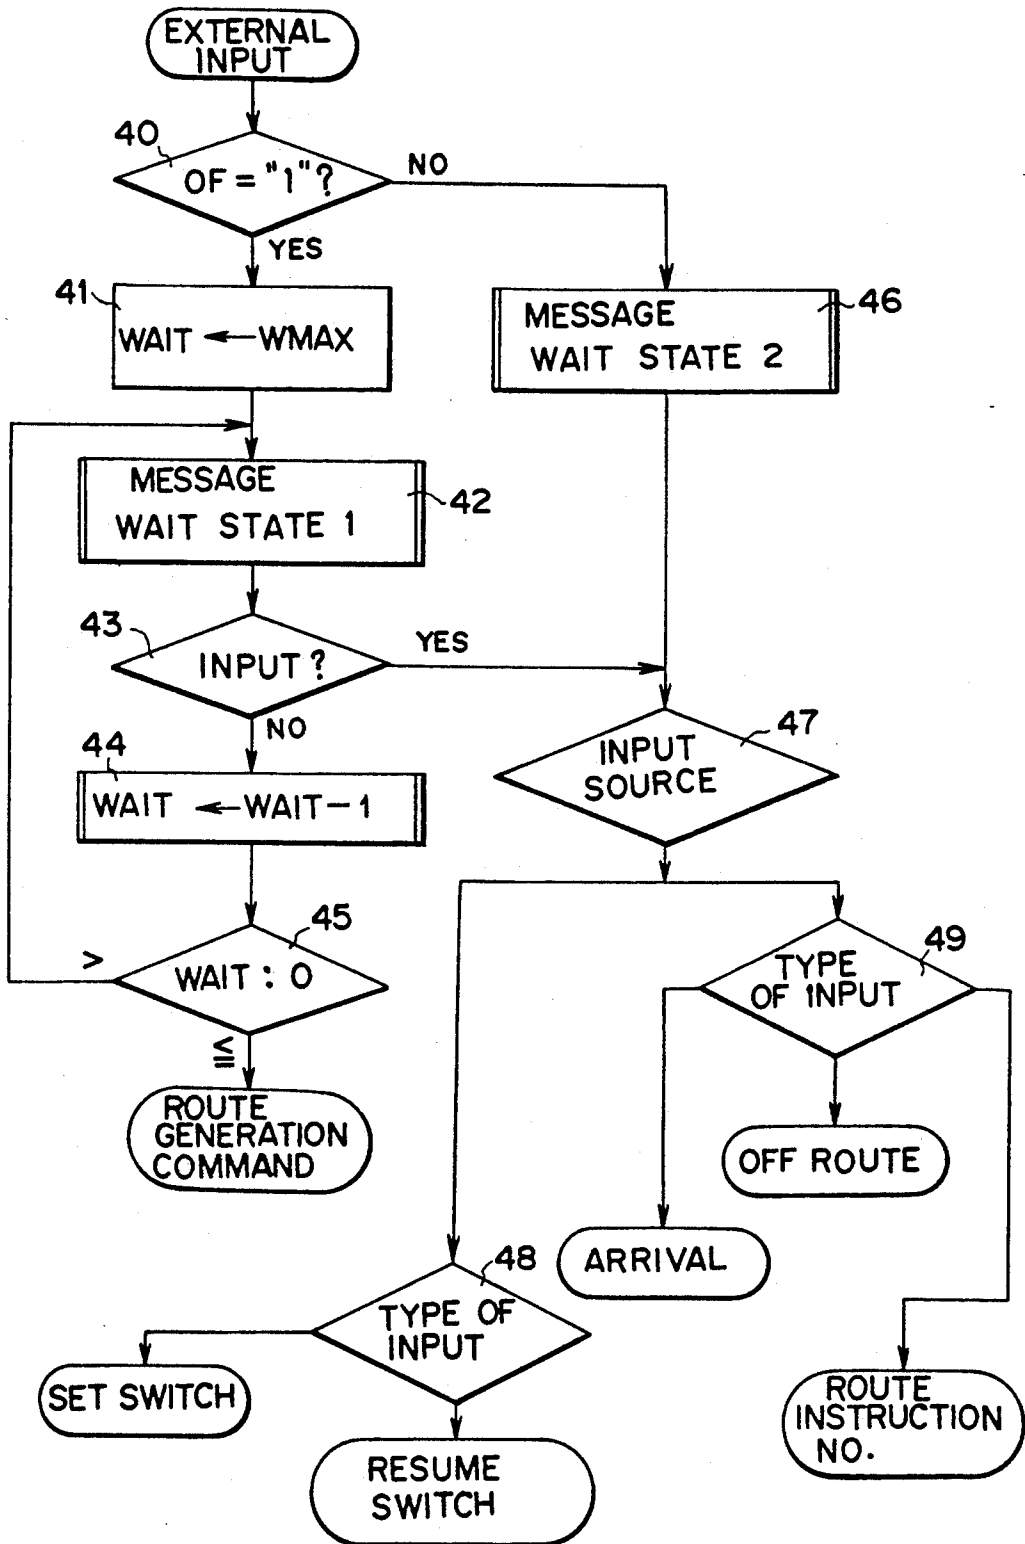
EXTERNAL INPUT

40

OF = "1"?

NO

YES

41

WAIT ← WMAX

MESSAGE WAIT STATE 2

46

MESSAGE WAIT STATE 1

42

43

INPUT?

YES

NO

44

WAIT ← WAIT − 1

INPUT SOURCE

47

45

>

WAIT : 0

$\leqq$

ROUTE GENERATION COMMAND

TYPE OF INPUT

49

OFF ROUTE

ARRIVAL

48

TYPE OF INPUT

SET SWITCH

RESUME SWITCH

ROUTE INSTRUCTION NO.